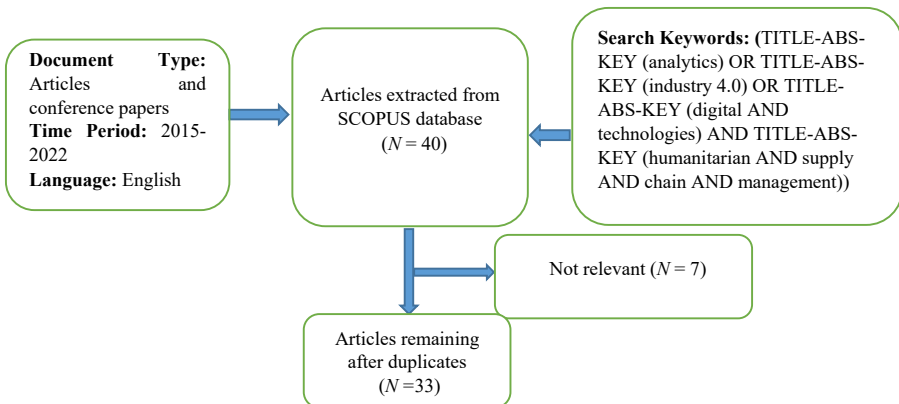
**Document Type:** Articles and conference papers
**Time Period:** 2015-2022
**Language:** English

Articles extracted from SCOPUS database
($N = 40$)

**Search Keywords: (**TITLE-ABS-KEY (analytics) OR TITLE-ABS-KEY (industry 4.0) OR TITLE-ABS-KEY (digital AND technologies) AND TITLE-ABS-KEY (humanitarian AND supply AND chain AND management))

Not relevant ($N = 7$)

Articles remaining after duplicates
($N =33$)